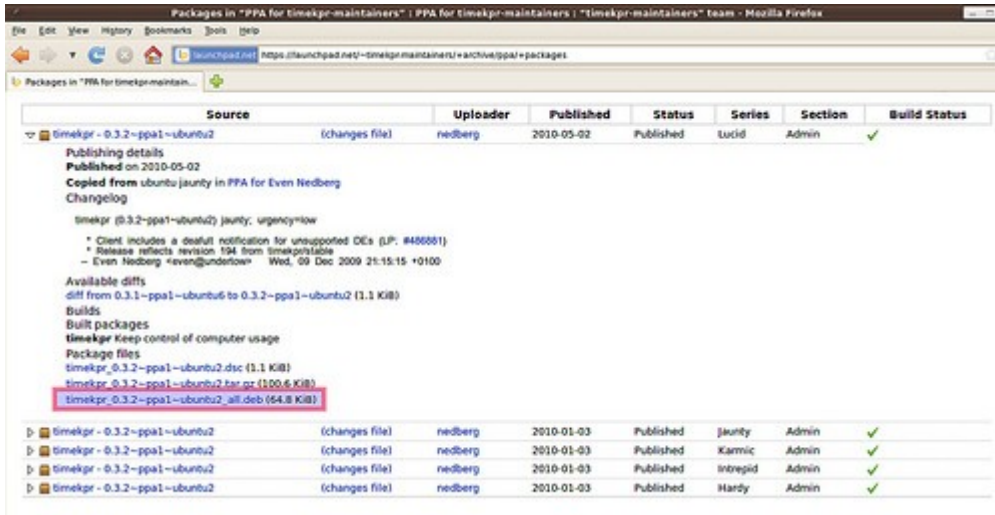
Packages in "PPA for timekpr-maintainers" : PPA for timekpr-maintainers : "timekpr-maintainers" team - Mozilla Firefox

File Edit View History Bookmarks Tools Help

launchpad.net https://launchpad.net/~timekpr-maintainers/+archive/ppa/+packages

Packages in "PPA for timekpr-maintain...

| Source | | Uploader | Published | Status | Series | Section | Build Status |
|---|---|---|---|---|---|---|---|
| timekpr - 0.3.2~ppa1~ubuntu2 | (changes file) | nedberg | 2010-05-02 | Published | Lucid | Admin | ✓ |

Publishing details
Published on 2010-05-02
Copied from ubuntu jaunty in PPA for Even Nedberg
Changelog

timekpr (0.3.2~ppa1~ubuntu2) jaunty; urgency=low

* Client includes a deafult notification for unsupported DEs (LP: #486881)
* Release reflects revision 194 from timekpr/stable
-- Even Nedberg <even@underlow> Wed, 09 Dec 2009 21:15:15 +0100

Available diffs
diff from 0.3.1~ppa1~ubuntu6 to 0.3.2~ppa1~ubuntu2 (1.1 KiB)
Builds
Built packages
timekpr Keep control of computer usage
Package files
timekpr_0.3.2~ppa1~ubuntu2.dsc (1.1 KiB)
timekpr_0.3.2~ppa1~ubuntu2.tar.gz (100.6 KiB)
timekpr_0.3.2~ppa1~ubuntu2_all.deb (64.8 KiB)

| Source | | Uploader | Published | Status | Series | Section | Build Status |
|---|---|---|---|---|---|---|---|
| timekpr - 0.3.2~ppa1~ubuntu2 | (changes file) | nedberg | 2010-01-03 | Published | Jaunty | Admin | ✓ |
| timekpr - 0.3.2~ppa1~ubuntu2 | (changes file) | nedberg | 2010-01-03 | Published | Karmic | Admin | ✓ |
| timekpr - 0.3.2~ppa1~ubuntu2 | (changes file) | nedberg | 2010-01-03 | Published | Intrepid | Admin | ✓ |
| timekpr - 0.3.2~ppa1~ubuntu2 | (changes file) | nedberg | 2010-01-03 | Published | Hardy | Admin | ✓ |